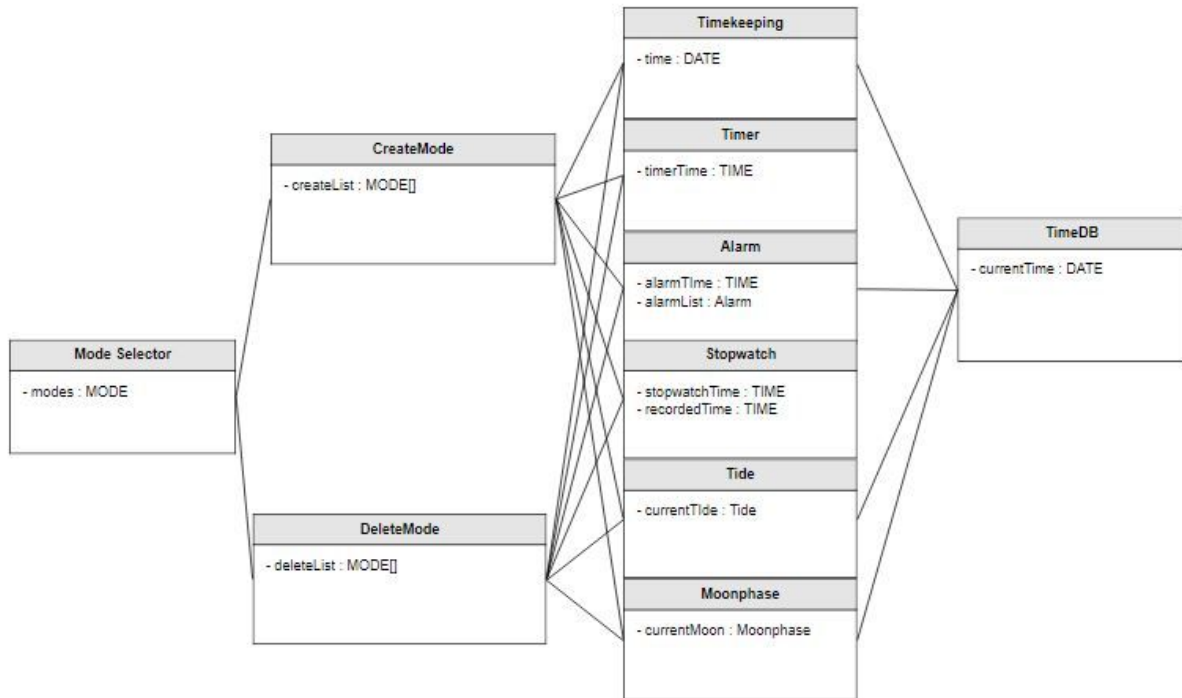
Timekeeping

- time : DATE

CreateMode

- createList : MODE[]

Timer

- timerTime : TIME

Alarm

- alarmTIme : TIME
- alarmList : Alarm

TimeDB

- currentTime : DATE

Mode Selector

- modes : MODE

Stopwatch

- stopwatchTime : TIME
- recordedTime : TIME

Tide

- currentTIde : Tide

DeleteMode

- deleteList : MODE[]

Moonphase

- currentMoon : Moonphase